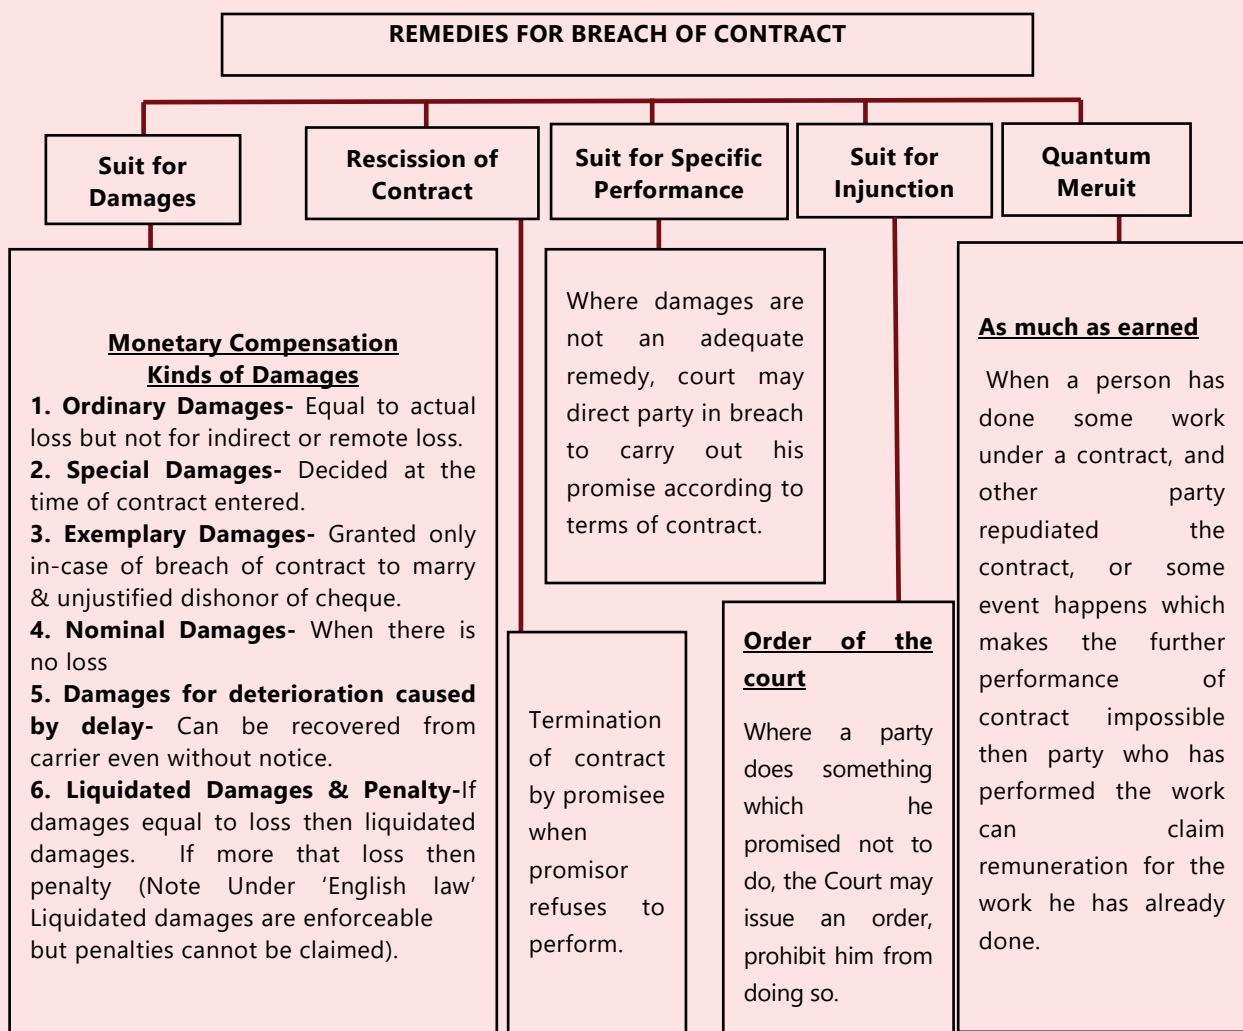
REMEDIES FOR BREACH OF CONTRACT

Suit for Damages

Rescission of Contract

Suit for Specific Performance

Suit for Injunction

Quantum Meruit

Monetary Compensation
Kinds of Damages
1. Ordinary Damages- Equal to actual loss but not for indirect or remote loss.
2. Special Damages- Decided at the time of contract entered.
3. Exemplary Damages- Granted only in-case of breach of contract to marry & unjustified dishonor of cheque.
4. Nominal Damages- When there is no loss
5. Damages for deterioration caused by delay- Can be recovered from carrier even without notice.
6. Liquidated Damages & Penalty-If damages equal to loss then liquidated damages. If more that loss then penalty (Note Under 'English law' Liquidated damages are enforceable but penalties cannot be claimed).

Termination of contract by promisee when promisor refuses to perform.

Where damages are not an adequate remedy, court may direct party in breach to carry out his promise according to terms of contract.

Order of the court
Where a party does something which he promised not to do, the Court may issue an order, prohibit him from doing so.

As much as earned
When a person has done some work under a contract, and other party repudiated the contract, or some event happens which makes the further performance of contract impossible then party who has performed the work can claim remuneration for the work he has already done.